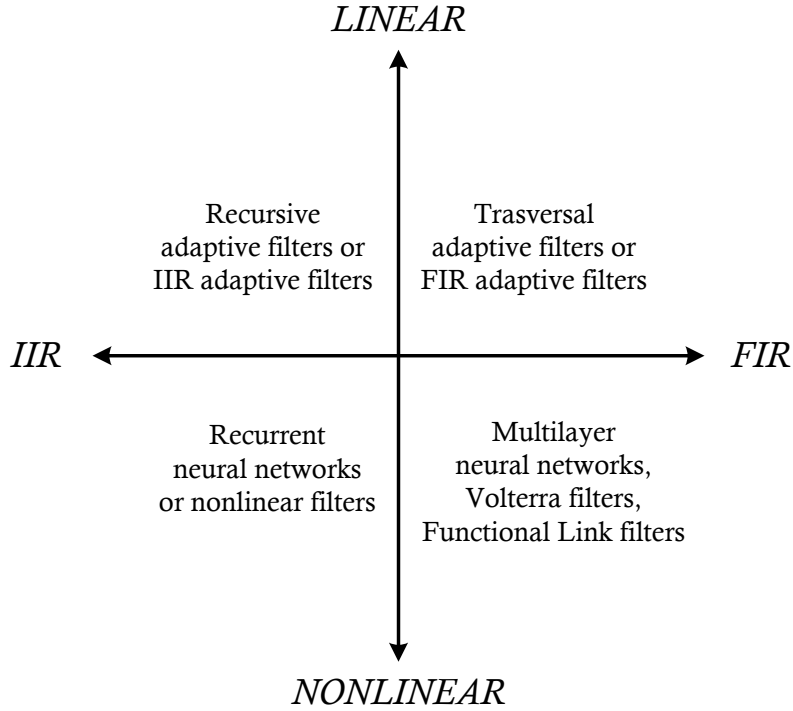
LINEAR

Recursive adaptive filters or IIR adaptive filters

Trasversal adaptive filters or FIR adaptive filters

IIR

FIR

Recurrent neural networks or nonlinear filters

Multilayer neural networks, Volterra filters, Functional Link filters

NONLINEAR